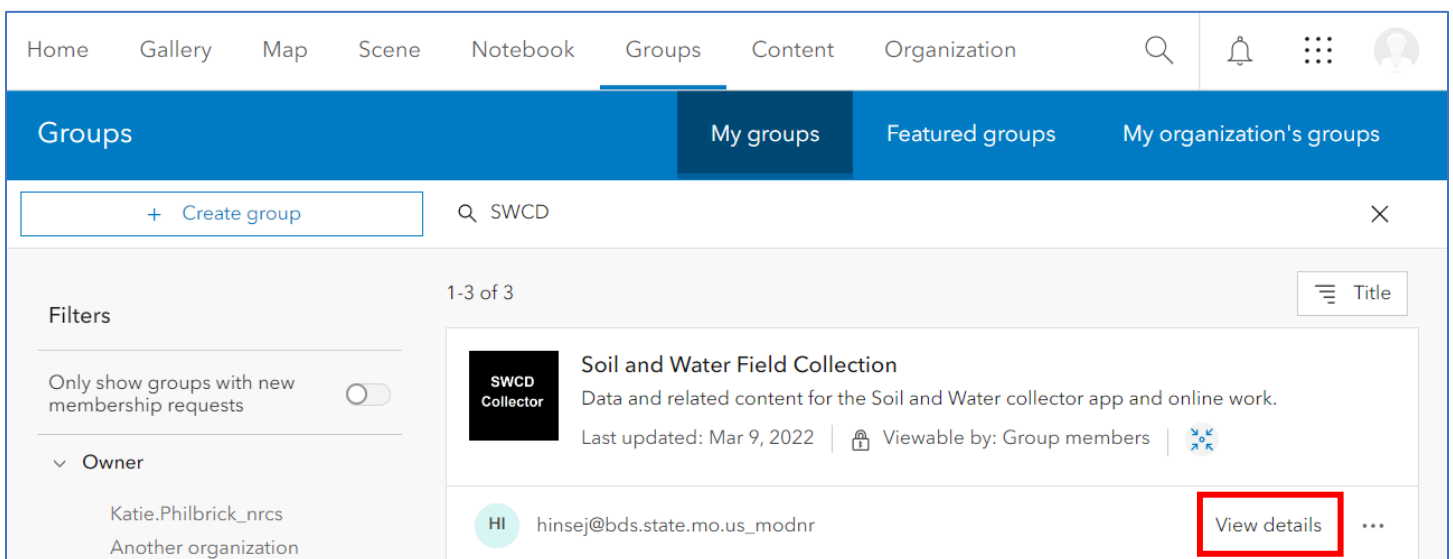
Home Gallery Map Scene Notebook Groups Content Organization

Groups

My groups Featured groups My organization's groups

+ Create group

SWCD

1-3 of 3

Title

Filters

Only show groups with new membership requests

Owner

Katie.Philbrick_nrcs

Another organization

SWCD Collector

Soil and Water Field Collection

Data and related content for the Soil and Water collector app and online work.

Last updated: Mar 9, 2022 | Viewable by: Group members

HI hinsej@bds.state.mo.us_modnr

View details ···